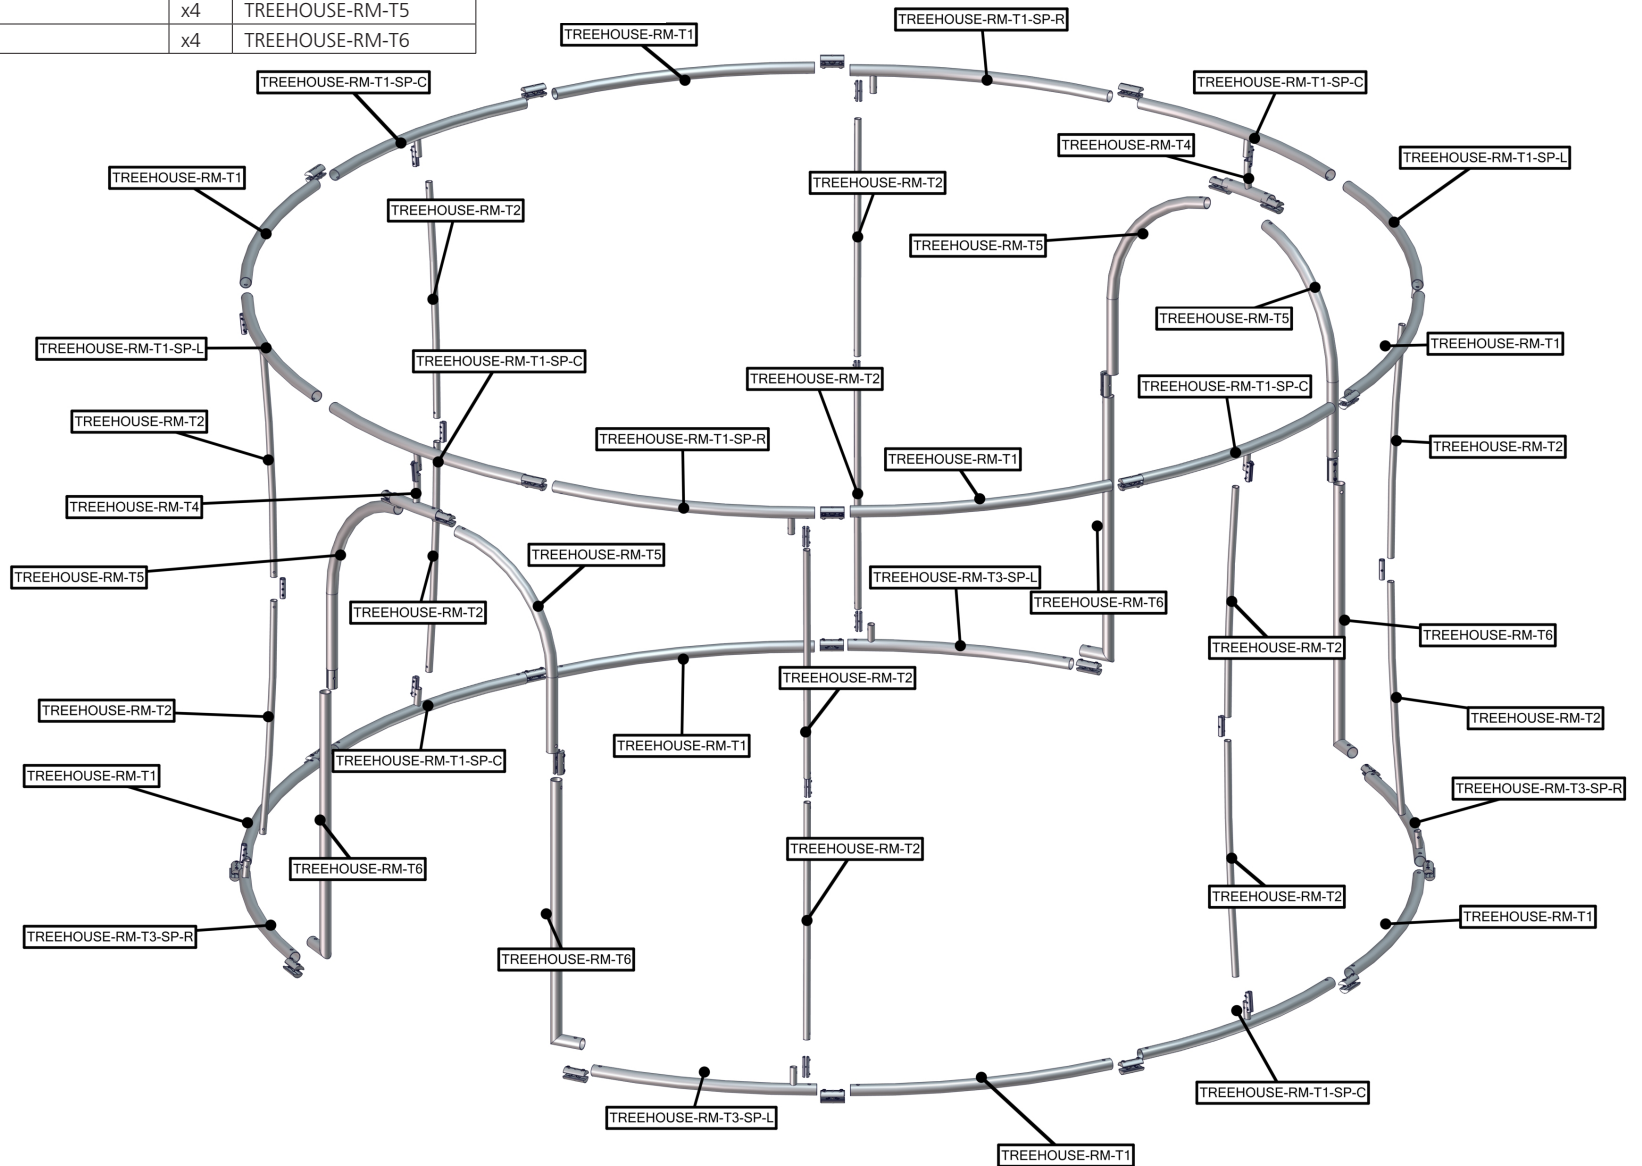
| | x4 | TREEHOUSE-RM-T5 |
|---|---|---|
| | x4 | TREEHOUSE-RM-T6 |

TREEHOUSE-RM-T1
TREEHOUSE-RM-T1-SP-R
TREEHOUSE-RM-T1-SP-C
TREEHOUSE-RM-T1-SP-C
TREEHOUSE-RM-T4
TREEHOUSE-RM-T1-SP-L
TREEHOUSE-RM-T1
TREEHOUSE-RM-T2
TREEHOUSE-RM-T2
TREEHOUSE-RM-T5
TREEHOUSE-RM-T5
TREEHOUSE-RM-T1-SP-L
TREEHOUSE-RM-T1-SP-C
TREEHOUSE-RM-T1
TREEHOUSE-RM-T2
TREEHOUSE-RM-T1-SP-C
TREEHOUSE-RM-T2
TREEHOUSE-RM-T1-SP-R
TREEHOUSE-RM-T1
TREEHOUSE-RM-T2
TREEHOUSE-RM-T4
TREEHOUSE-RM-T5
TREEHOUSE-RM-T5
TREEHOUSE-RM-T3-SP-L
TREEHOUSE-RM-T6
TREEHOUSE-RM-T2
TREEHOUSE-RM-T6
TREEHOUSE-RM-T2
TREEHOUSE-RM-T2
TREEHOUSE-RM-T2
TREEHOUSE-RM-T1
TREEHOUSE-RM-T1-SP-C
TREEHOUSE-RM-T1
TREEHOUSE-RM-T3-SP-R
TREEHOUSE-RM-T6
TREEHOUSE-RM-T2
TREEHOUSE-RM-T2
TREEHOUSE-RM-T3-SP-R
TREEHOUSE-RM-T1
TREEHOUSE-RM-T6
TREEHOUSE-RM-T1-SP-C
TREEHOUSE-RM-T3-SP-L
TREEHOUSE-RM-T1